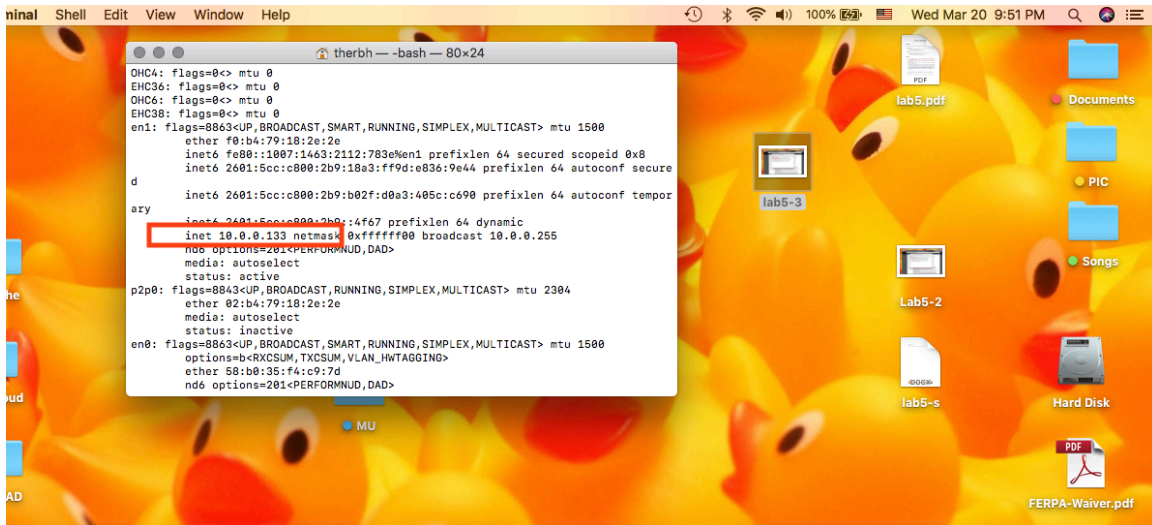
minal Shell Edit View Window Help

100% Wed Mar 20 9:51 PM

therbh — -bash — 80×24

OHC4: flags=0<> mtu 0
EHC36: flags=0<> mtu 0
OHC6: flags=0<> mtu 0
EHC38: flags=0<> mtu 0
en1: flags=8863<UP,BROADCAST,SMART,RUNNING,SIMPLEX,MULTICAST> mtu 1500
ether f0:b4:79:18:2e:2e
inet6 fe80::1007:1463:2112:783e%en1 prefixlen 64 secured scopeid 0x8
inet6 2601:5cc:c800:2b9:18a3:ff9d:e836:9e44 prefixlen 64 autoconf secured
inet6 2601:5cc:c800:2b9:b02f:d0a3:405c:c690 prefixlen 64 autoconf temporary
inet6 2601:5cc:c800:2b9::4f67 prefixlen 64 dynamic
inet 10.0.0.133 netmask 0xffffff00 broadcast 10.0.0.255
nd6 options=201<PERFORMNUD,DAD>
media: autoselect
status: active
p2p0: flags=8843<UP,BROADCAST,RUNNING,SIMPLEX,MULTICAST> mtu 2304
ether 02:b4:79:18:2e:2e
media: autoselect
status: inactive
en0: flags=8863<UP,BROADCAST,SMART,RUNNING,SIMPLEX,MULTICAST> mtu 1500
options=b<RXCSUM,TXCSUM,VLAN_HWTAGGING>
ether 58:b0:35:f4:c9:7d
nd6 options=201<PERFORMNUD,DAD>

PDF
lab5.pdf
Documents
lab5-3
PIC
Songs
Lab5-2
he
oud
MU
lab5-s
Hard Disk
AD
PDF
FERPA-Waiver.pdf